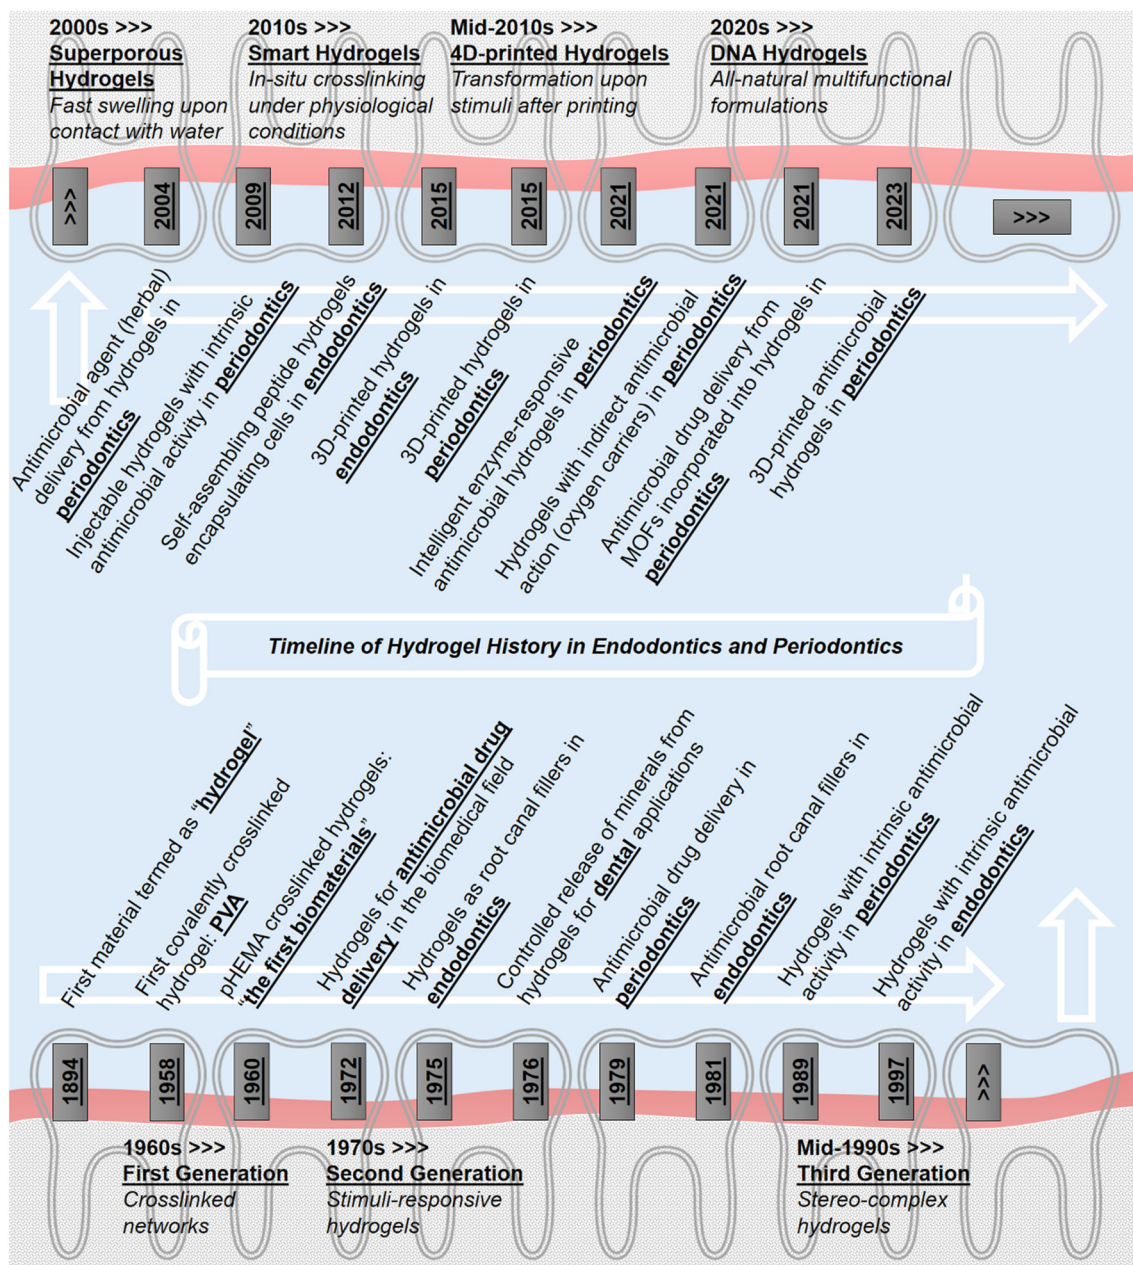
2000s >>>
Superporous Hydrogels
Fast swelling upon contact with water

2010s >>>
Smart Hydrogels
In-situ crosslinking under physiological conditions

Mid-2010s >>>
4D-printed Hydrogels
Transformation upon stimuli after printing

2020s >>>
DNA Hydrogels
All-natural multifunctional formulations

>>>
2004
2009
2012
2015
2015
2021
2021
2021
2023
>>>

Antimicrobial agent (herbal) delivery from hydrogels in periodontics

Injectable hydrogels with intrinsic antimicrobial activity in periodontics

Self-assembling peptide hydrogels encapsulating cells in endodontics

3D-printed hydrogels in endodontics

3D-printed hydrogels in periodontics

Intelligent enzyme-responsive antimicrobial hydrogels in periodontics

Hydrogels with indirect antimicrobial action (oxygen carriers) in periodontics

Antimicrobial drug delivery from MOFs incorporated into hydrogels in periodontics

3D-printed antimicrobial hydrogels in periodontics

Timeline of Hydrogel History in Endodontics and Periodontics

First material termed as "hydrogel"

First covalently crosslinked hydrogel: PVA

pHEMA crosslinked hydrogels: "the first biomaterials"

Hydrogels for antimicrobial drug delivery in the biomedical field

Hydrogels as root canal fillers in endodontics

Controlled release of minerals from hydrogels for dental applications

Antimicrobial drug delivery in periodontics

Antimicrobial root canal fillers in endodontics

Hydrogels with intrinsic antimicrobial activity in periodontics

Hydrogels with intrinsic antimicrobial activity in endodontics

1894
1958
1960
1972
1975
1976
1979
1981
1989
1997
>>>

1960s >>>
First Generation
Crosslinked networks

1970s >>>
Second Generation
Stimuli-responsive hydrogels

Mid-1990s >>>
Third Generation
Stereo-complex hydrogels